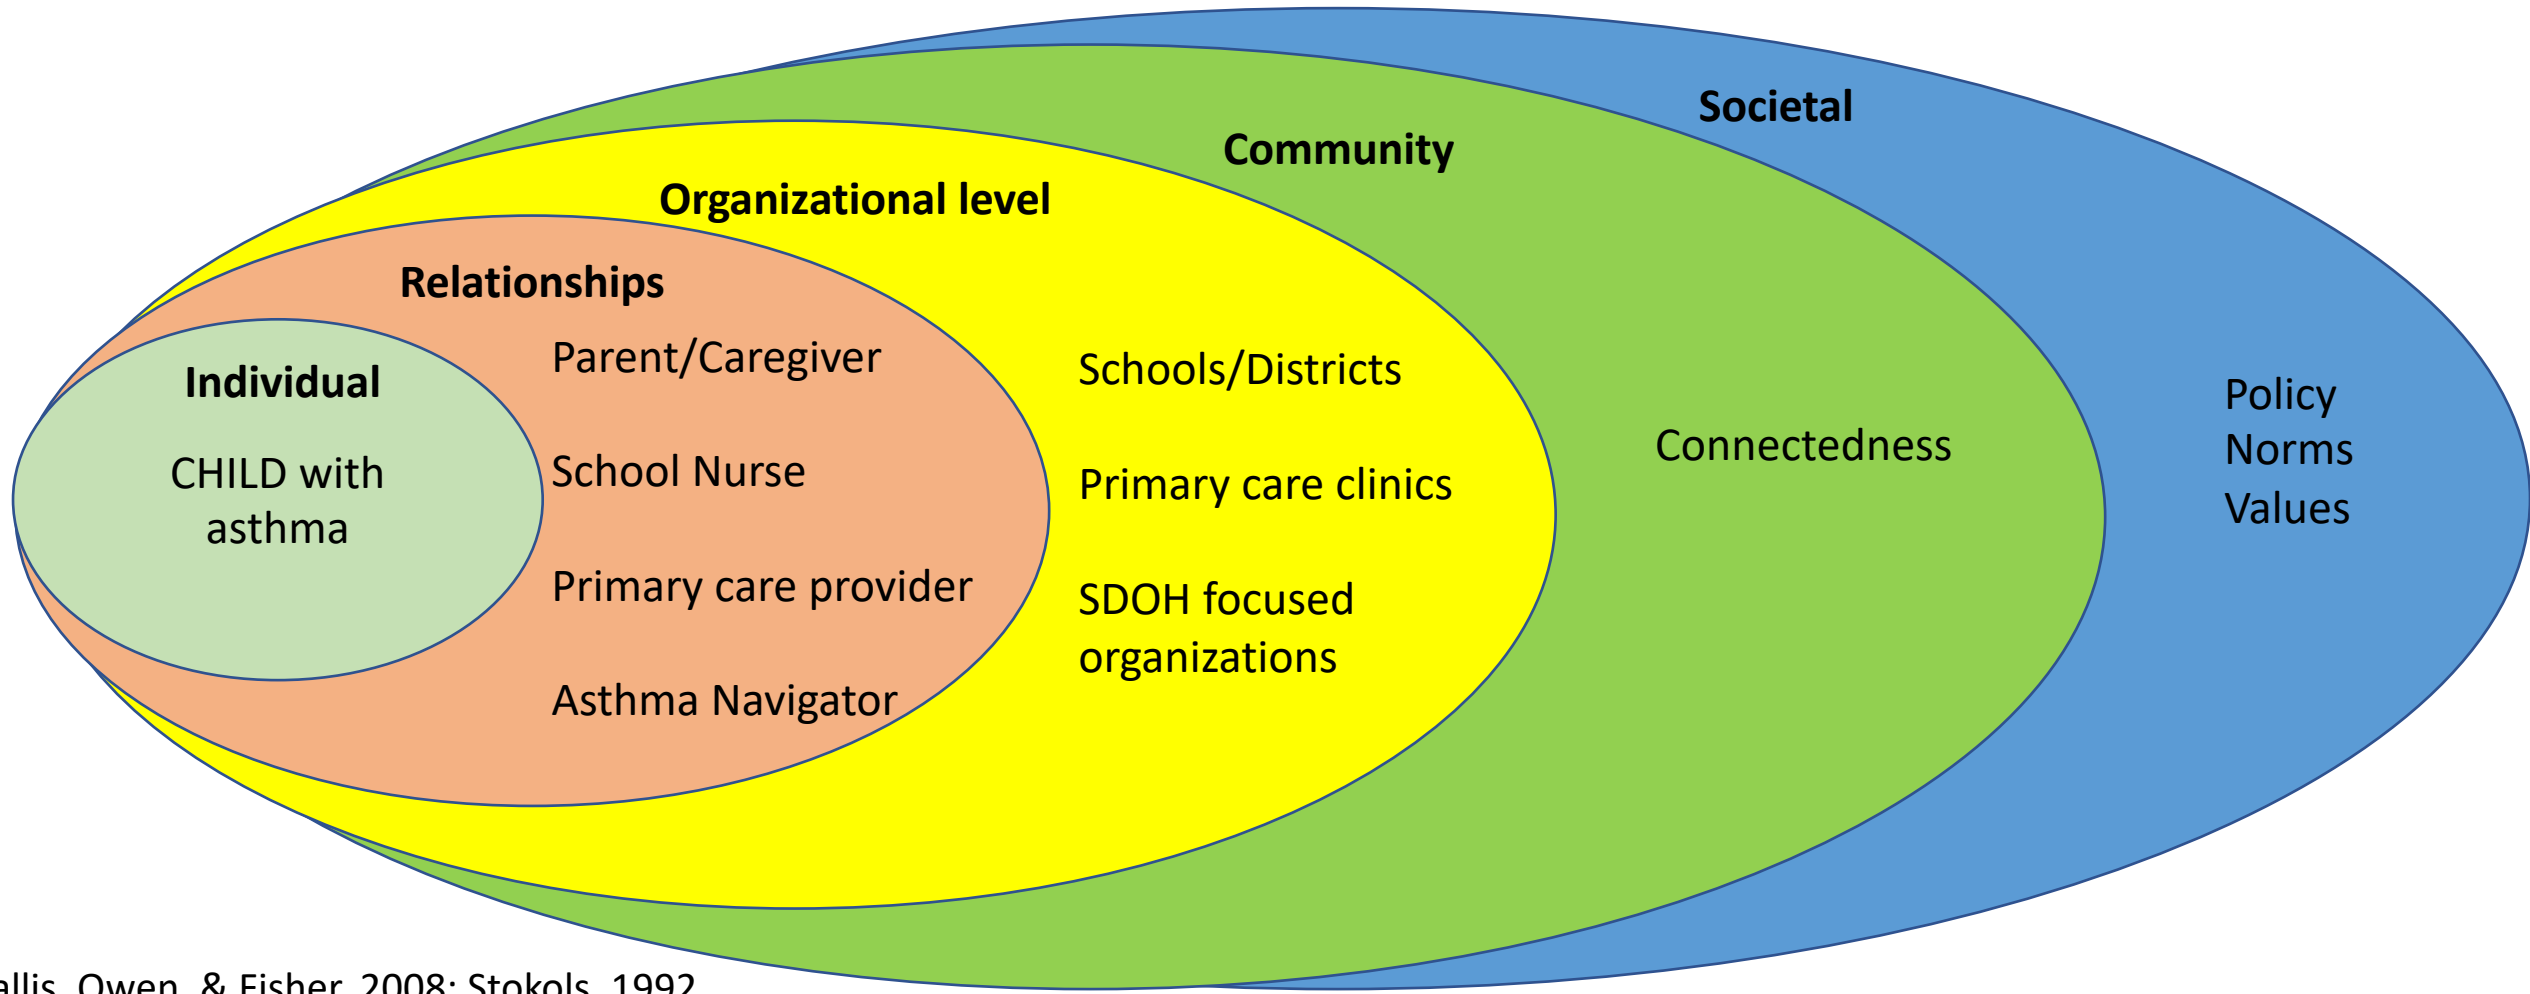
Societal

Community

Organizational level

Relationships

Individual

CHILD with asthma

Parent/Caregiver

School Nurse

Primary care provider

Asthma Navigator

Schools/Districts

Primary care clinics

SDOH focused organizations

Connectedness

Policy
Norms
Values

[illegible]allis, Owen, & Fisher, 2008; Stokols, 1992